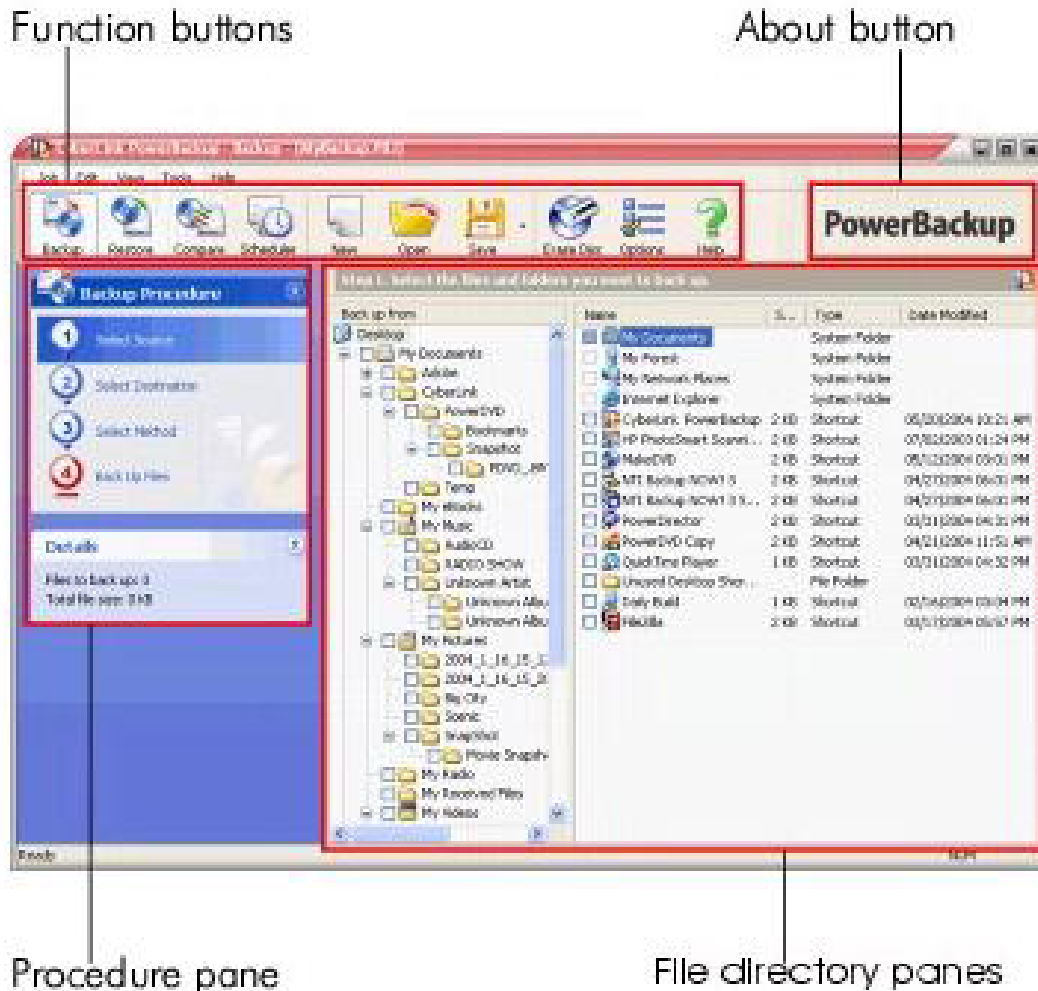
Function buttons

About button

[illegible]

Job Edit View Tools Help

Backup Restore Compare Scheduler New Open Save Erase Disc Options Help

PowerBackup

Backup Procedure

1 Select Source

2 Select Destination

3 Select Method

4 Back Up Files

Details

Files to back up: 0
Total file size: 0 kB

Step 1. Select the files and folders you want to back up.

Back up from

Desktop
My Documents
Adobe
CyberLink
PowerDVD
Bookmarks
Snapshot
PDVD_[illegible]
Temp
My eBooks
My Music
AudioCD
RADIO SHOW
Unknown Artist
Unknown Albu
Unknown Albu
My Pictures
2004_1_16_15_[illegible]
2004_1_16_15_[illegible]
My City
Scenic
Snapshot
Movie Snapsh
My Radio
My Received Files
My Videos

| Name | S... | Type | Date Modified |
|---|---|---|---|
| My Documents | | System Folder | |
| My Forest | | System Folder | |
| My Network Places | | System Folder | |
| Internet Explorer | | System Folder | |
| CyberLink PowerBackup | 2 KB | Shortcut | 05/20/2004 10:21 AM |
| HP PhotoSmart Scanni... | 2 KB | Shortcut | 07/02/2003 01:24 PM |
| MakeDVD | 2 KB | Shortcut | 05/12/2004 03:01 PM |
| MT Backup NOW! 5 | 2 KB | Shortcut | 04/27/2004 06:01 PM |
| MT Backup NOW! 5 S... | 2 KB | Shortcut | 04/27/2004 06:00 PM |
| PowerDirector | 2 KB | Shortcut | 03/31/2004 04:31 PM |
| PowerDVD Copy | 2 KB | Shortcut | 04/21/2004 11:51 AM |
| QuickTime Player | 1 KB | Shortcut | 03/31/2004 04:32 PM |
| Unused Desktop Sho... | | File Folder | |
| Daily Build | 1 KB | Shortcut | 02/16/2004 03:04 PM |
| FileZilla | 2 KB | Shortcut | 03/17/2004 05:07 PM |

Ready

NUM

Procedure pane

File directory panes